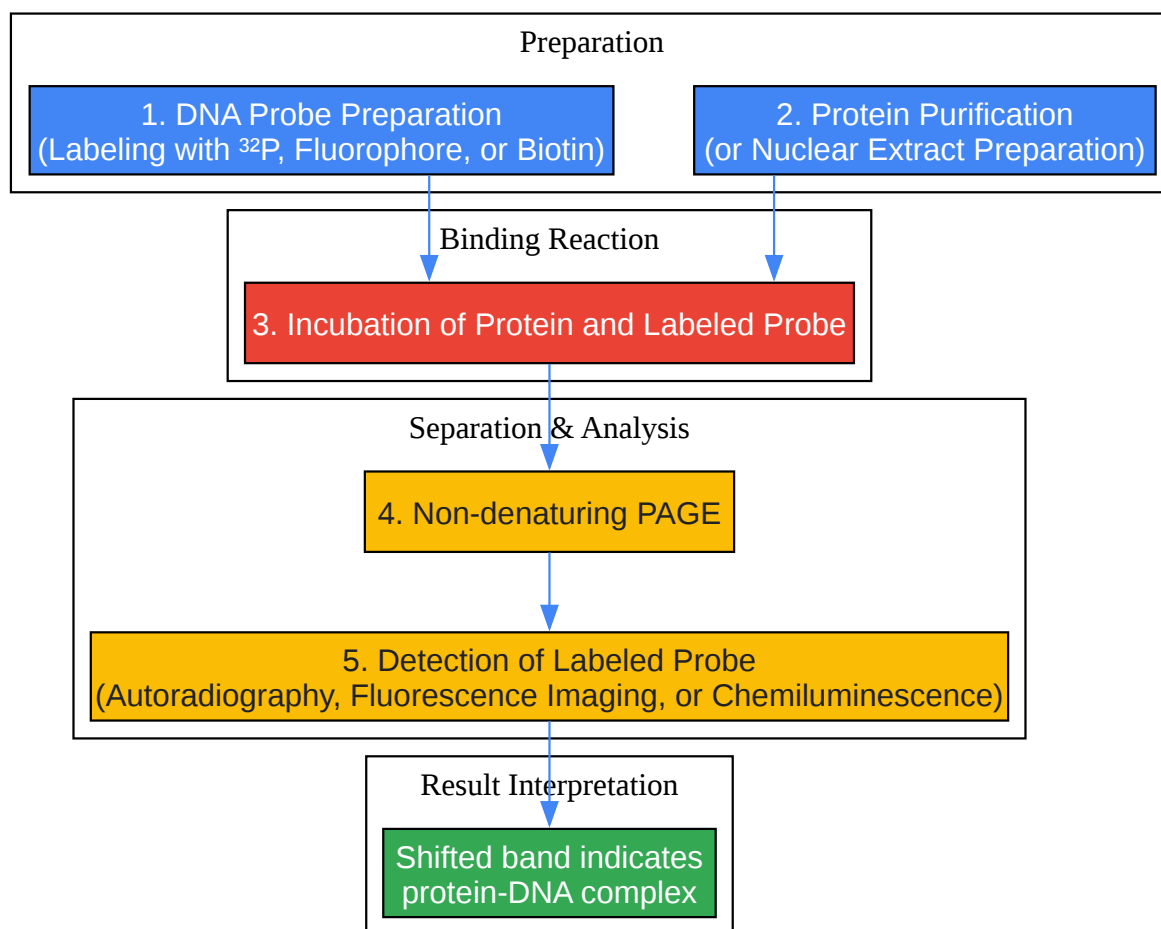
Preparation

1. DNA Probe Preparation
(Labeling with $^{32}P$, Fluorophore, or Biotin)

2. Protein Purification
(or Nuclear Extract Preparation)

Binding Reaction

3. Incubation of Protein and Labeled Probe

Separation & Analysis

4. Non-denaturing PAGE

5. Detection of Labeled Probe
(Autoradiography, Fluorescence Imaging, or Chemiluminescence)

Result Interpretation

Shifted band indicates
protein-DNA complex